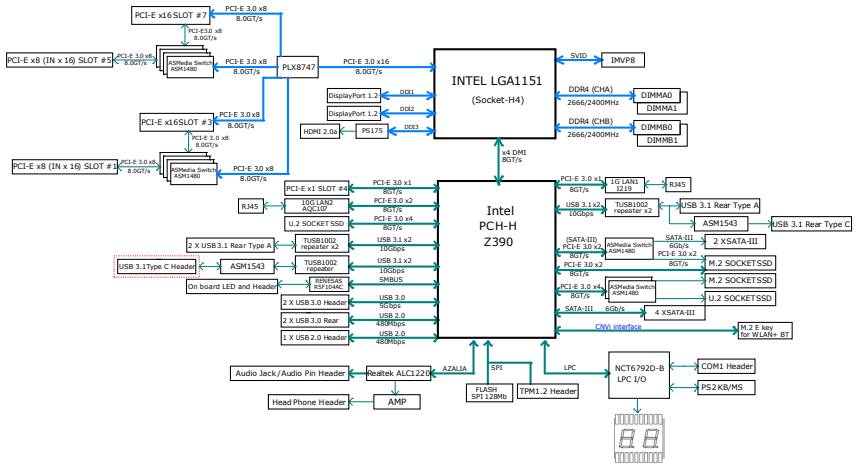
PCI-E x16 SLOT #7

PCI-E3.0 x8
8.0GT/s

PCI-E x8 (IN x 16) SLOT #5

PCI-E 3.0 x8
8.0GT/s

ASMedia Switch
ASM1480

PCI-E 3.0 x8
8.0GT/s

PLX8747

PCI-E 3.0 x16
8.0GT/s

PCI-E 3.0 x8
8.0GT/s

INTEL LGA1151
(Socket-H4)

SVID

IMVP8

DDR4 (CHA)
2666/2400MHz

DIMMA0
DIMMA1

DDR4 (CHB)
2666/2400MHz

DIMMB0
DIMMB1

DDI1
DisplayPort 1.2

DDI2
DisplayPort 1.2

DDI3
HDMI 2.0a
PS175

PCI-E x16SLOT #3

PCI-E 3.0x8
8.0GT/s

PCI-E 3.0 x8
8.0GT/s

PCI-E x8 (IN x 16) SLOT #1

PCI-E 3.0 x8
8.0GT/s

ASMedia Switch
ASM1480

PCI-E 3.0 x8
8.0GT/s

x4 DMI
8GT/s

PCI-E x1 SLOT #4

PCI-E 3.0 x1
8GT/s

RJ45

10G LAN2
AQC107

PCI-E 3.0 x2
8GT/s

U.2 SOCKET SSD

PCI-E 3.0 x4
8GT/s

2 X USB 3.1 Rear Type A

TUSB1002
repeater x2

USB 3.1 x2
10Gbps

USB 3.1Type C Header

ASM1543

TUSB1002
repeater

USB 3.1 x2
10Gbps

On board LED and Header

RENESAS
R5F104AC

SMBUS

2 X USB 3.0 Header

USB 3.0
5Gbps

2 X USB 3.0 Rear

USB 2.0
480Mbps

1 X USB 2.0 Header

USB 2.0
480Mbps

Intel
PCH-H
Z390

PCI-E 3.0 x1
8GT/s

1G LAN1
I219

RJ45

USB 3.1 x2
10Gbps

TUSB1002
repeater x2

USB 3.1 Rear Type A

ASM1543

USB 3.1 Rear Type C

(SATA-III)
PCI-E 3.0 x2
8GT/s

ASMedia Switch
ASM1480

SATA-III
6Gb/s

2 XSATA-III

PCI-E 3.0 x2
8GT/s

PCI-E 3.0 x2
8GT/s

M.2 SOCKETSSD

PCI-E 3.0 x4
8GT/s

ASMedia Switch
ASM1480

M.2 SOCKETSSD

U.2 SOCKETSSD

SATA-III
6Gb/s

4 XSATA-III

CNVi interface

M.2 E key
for WLAN+ BT

Audio Jack/Audio Pin Header

Realtek ALC1220

AZALIA

SPI

FLASH
SPI 128Mb

TPM1.2 Header

LPC

NCT6792D-B
LPC I/O

COM1 Header

PS2 KB/MS

Head Phone Header

AMP